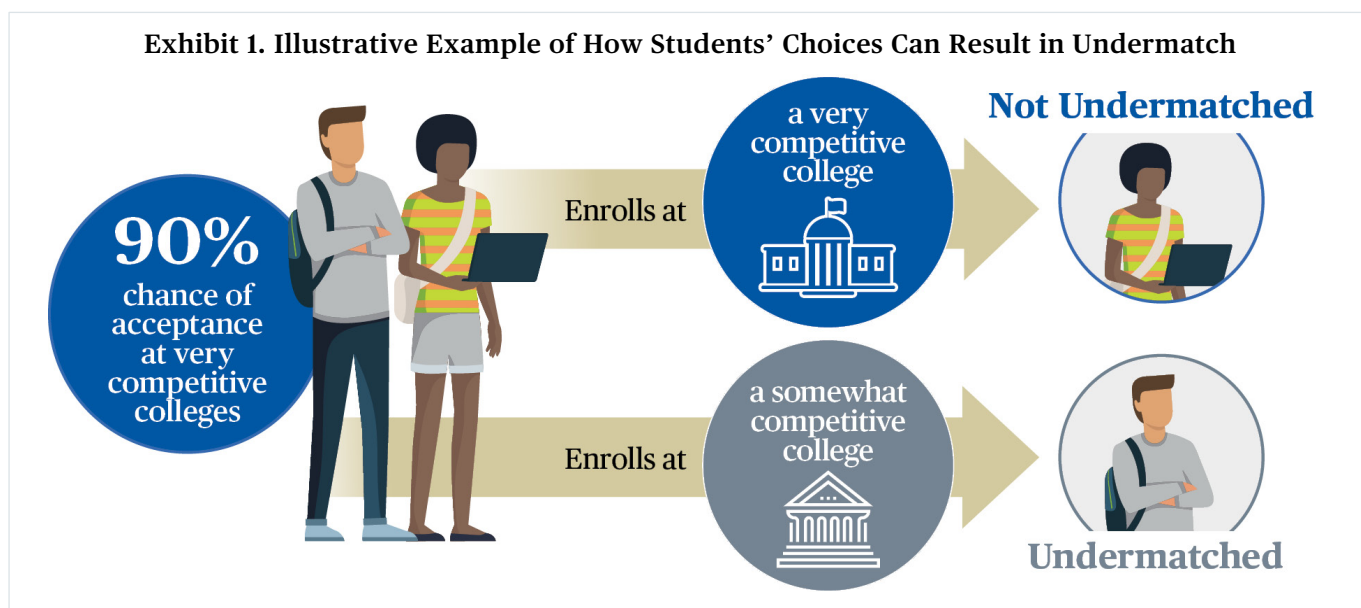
Exhibit 1. Illustrative Example of How Students' Choices Can Result in Undermatch

90% chance of acceptance at very competitive colleges

Enrolls at

a very competitive college

Not Undermatched

Enrolls at

a somewhat competitive college

Undermatched